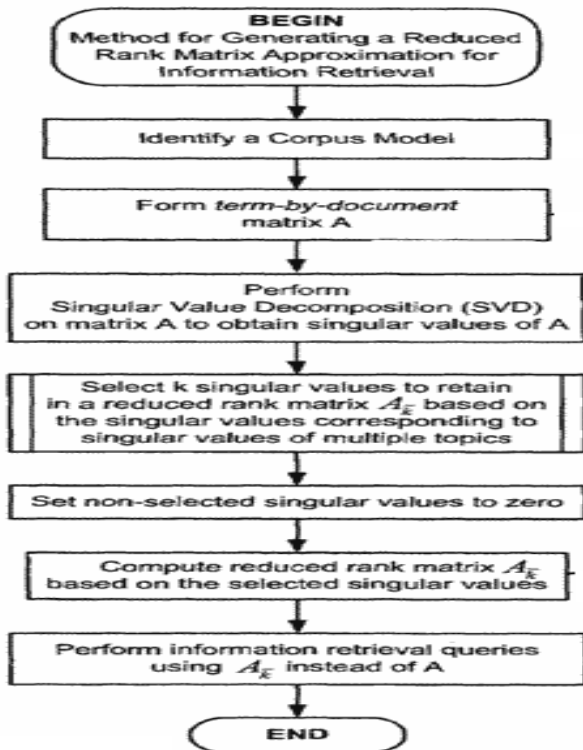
BEGIN
Method for Generating a Reduced Rank Matrix Approximation for Information Retrieval

Identify a Corpus Model

Form *term-by-document* matrix A

Perform Singular Value Decomposition (SVD) on matrix A to obtain singular values of A

Select k singular values to retain in a reduced rank matrix $A_k$ based on the singular values corresponding to singular values of multiple topics

Set non-selected singular values to zero

Compute reduced rank matrix $A_k$ based on the selected singular values

Perform information retrieval queries using $A_k$ instead of A

END